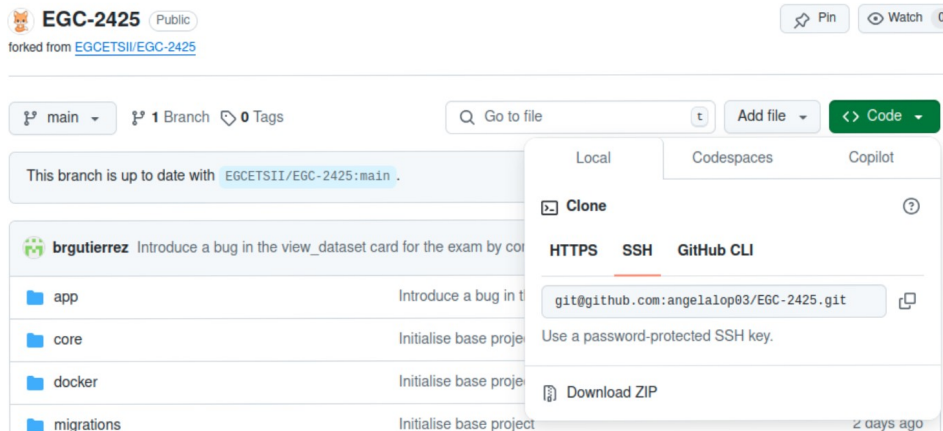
EGC-2425 Public
forked from EGCETSII/EGC-2425

Pin
Watch 0

main
1 Branch
0 Tags
Go to file
t
Add file
<> Code

This branch is up to date with EGCETSII/EGC-2425:main .

brgutierrez Introduce a bug in the view_dataset card for the exam by co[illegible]

app
Introduce a bug in t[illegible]
core
Initialise base proje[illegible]
docker
Initialise base proje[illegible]
migrations
Initialise base project
2 days ago

Local
Codespaces
Copilot

Clone

HTTPS
SSH
GitHub CLI

git@github.com:angelalop03/EGC-2425.git

Use a password-protected SSH key.

Download ZIP